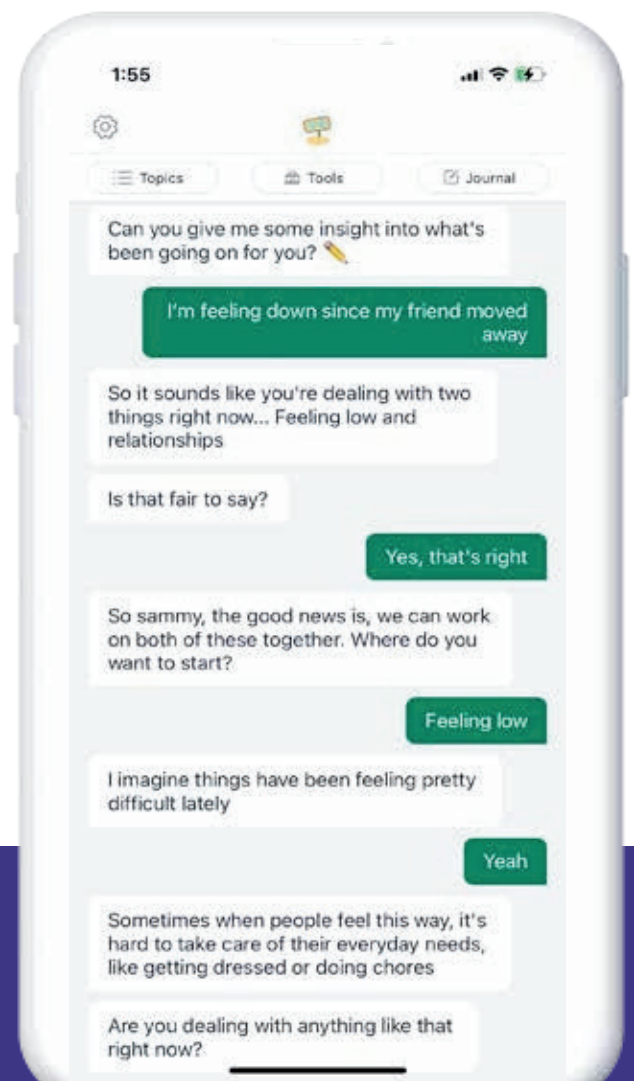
1:55

Topics
Tools
Journal

Can you give me some insight into what's been going on for you? ✏️

I'm feeling down since my friend moved away

So it sounds like you're dealing with two things right now... Feeling low and relationships

Is that fair to say?

Yes, that's right

So sammy, the good news is, we can work on both of these together. Where do you want to start?

Feeling low

I imagine things have been feeling pretty difficult lately

Yeah

Sometimes when people feel this way, it's hard to take care of their everyday needs, like getting dressed or doing chores

Are you dealing with anything like that right now?